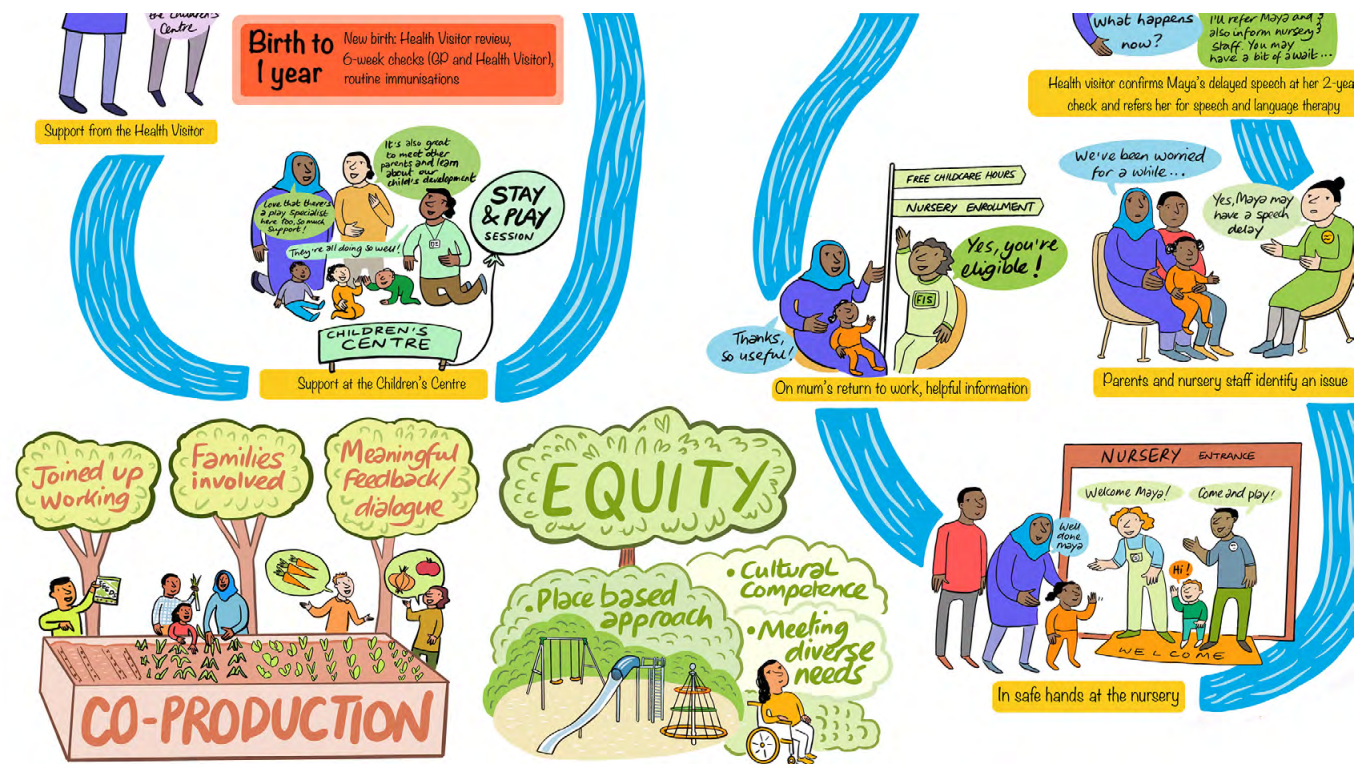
the Children's Centre

Birth to 1 year

New birth: Health Visitor review, 6-week checks (GP and Health Visitor), routine immunisations

Support from the Health Visitor

It's also great to meet other parents and learn about our child's development

Love that there's a play specialist here too, so much support!

They're all doing so well!

STAY & PLAY SESSION

CHILDREN'S CENTRE

Support at the Children's Centre

What happens now?

I'll refer Maya and also inform nursery staff. You may have a bit of a wait...

Health visitor confirms Maya's delayed speech at her 2-year check and refers her for speech and language therapy

FREE CHILDCARE HOURS

NURSERY ENROLLMENT

Yes, you're eligible!

FIS

Thanks, so useful!

On mum's return to work, helpful information

We've been worried for a while...

Yes, Maya may have a speech delay

Parents and nursery staff identify an issue

Joined up working

Families involved

Meaningful feedback/ dialogue

CO-PRODUCTION

EQUITY

Place based approach

Cultural competence

Meeting diverse needs

NURSERY ENTRANCE

Welcome Maya!

Come and play!

Well done Maya

Hi!

WELCOME

In safe hands at the nursery